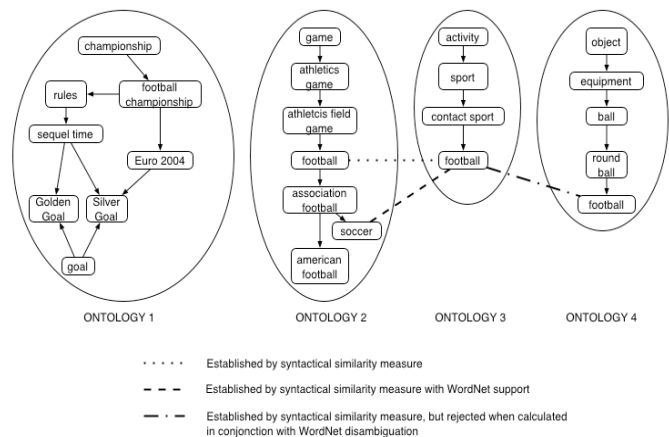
championship

football championship

rules

sequel time

Euro 2004

Golden Goal

Silver Goal

goal

ONTOLOGY 1

game

athletics game

athletcis field game

football

association football

soccer

american football

ONTOLOGY 2

activity

sport

contact sport

football

ONTOLOGY 3

object

equipment

ball

round ball

football

ONTOLOGY 4

Established by syntactical similarity measure

Established by syntactical similarity measure with WordNet support

Established by syntactical similarity measure, but rejected when calculated in conjonction with WordNet disambiguation